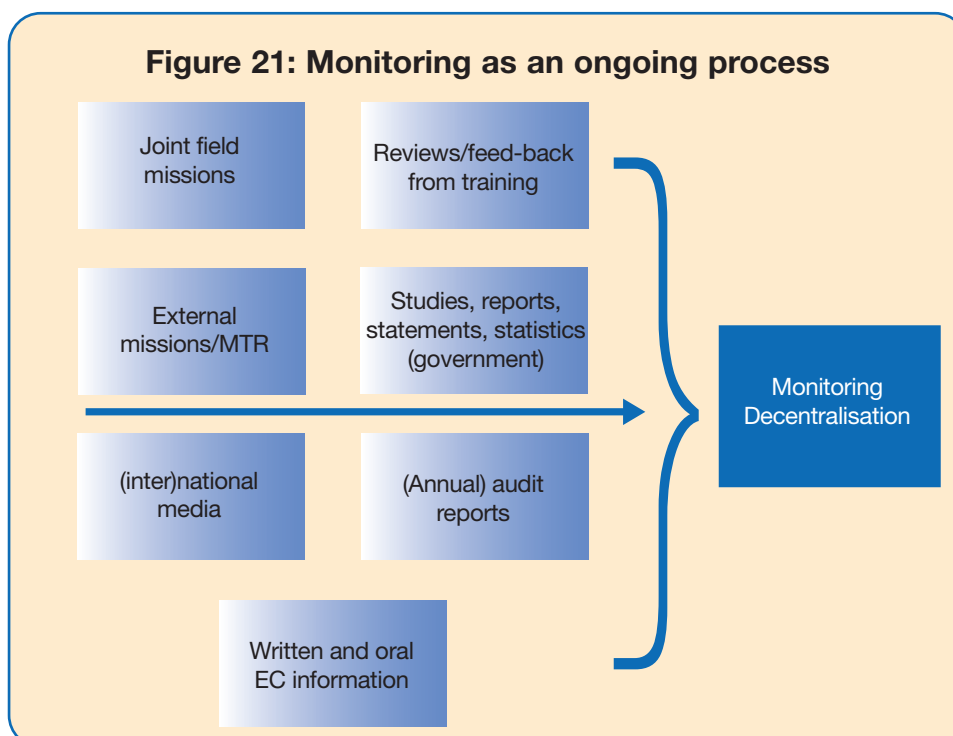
Figure 21: Monitoring as an ongoing process

Joint field missions

Reviews/feed-back from training

External missions/MTR

Studies, reports, statements, statistics (government)

(inter)national media

(Annual) audit reports

Written and oral EC information

Monitoring Decentralisation